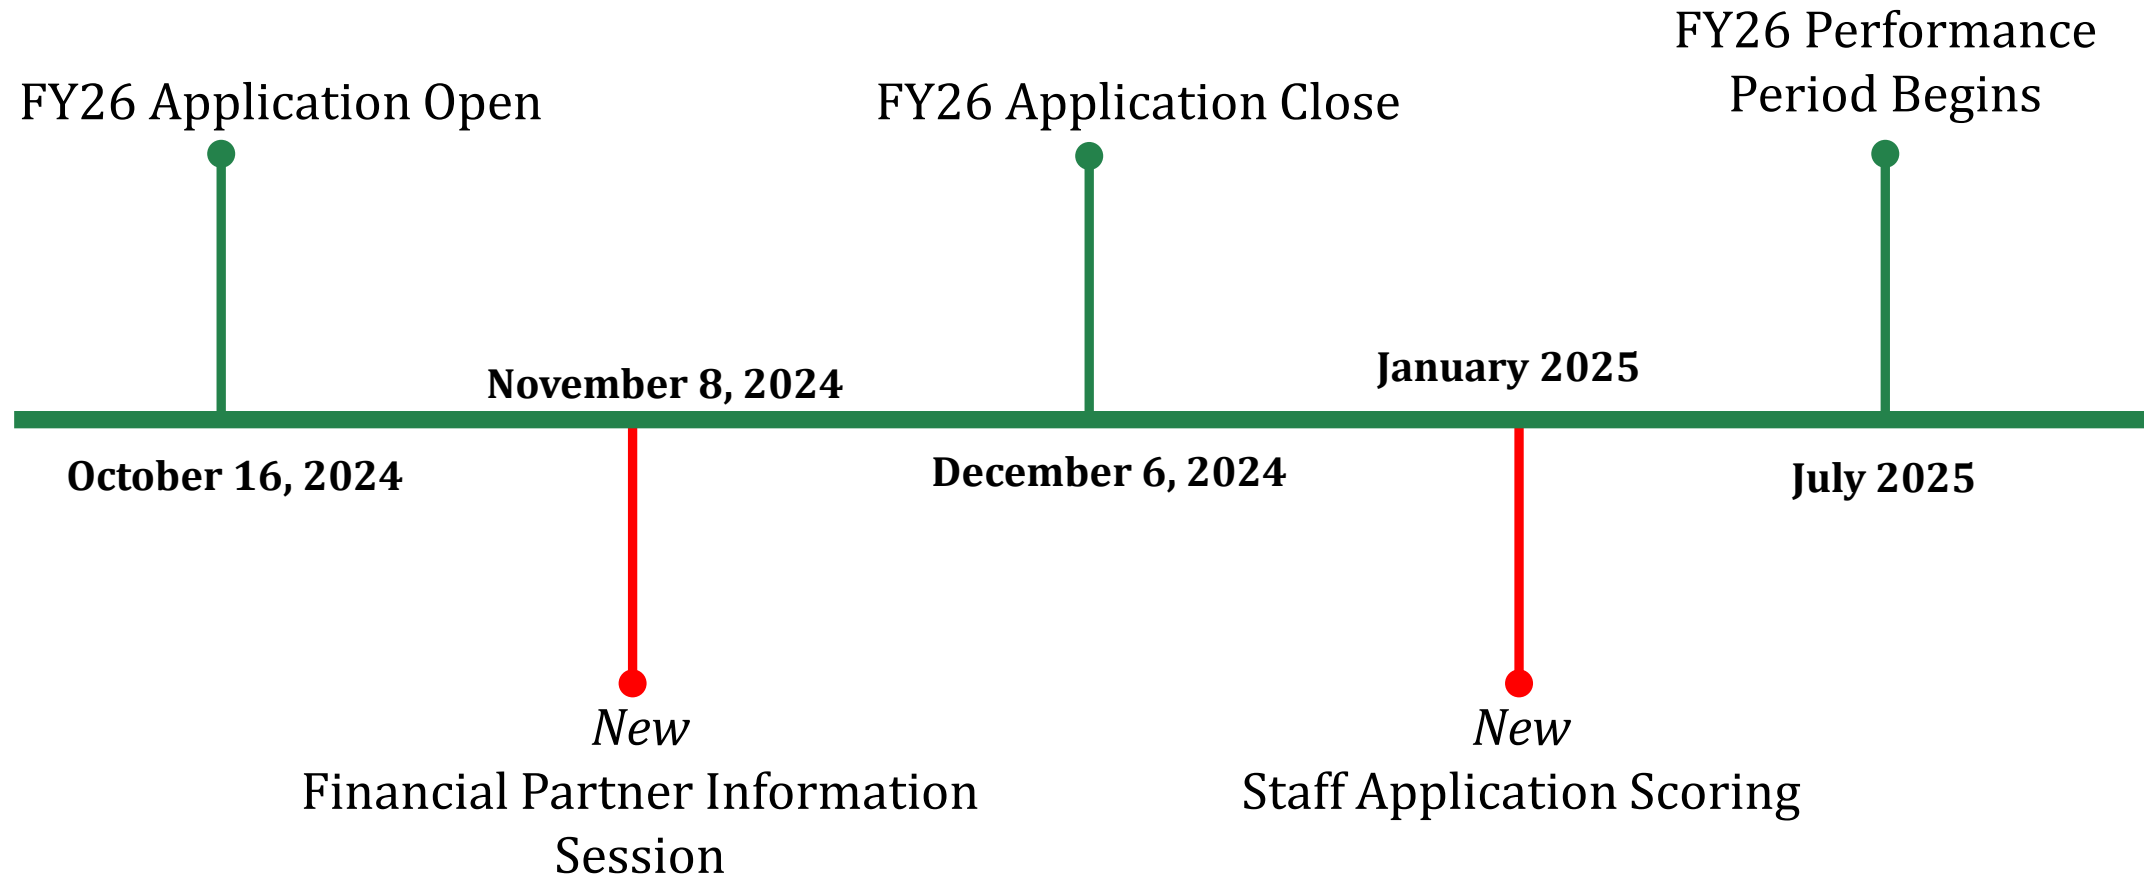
FY26 Application Open

October 16, 2024

November 8, 2024

*New*
Financial Partner Information Session

FY26 Application Close

December 6, 2024

January 2025

*New*
Staff Application Scoring

FY26 Performance Period Begins

July 2025